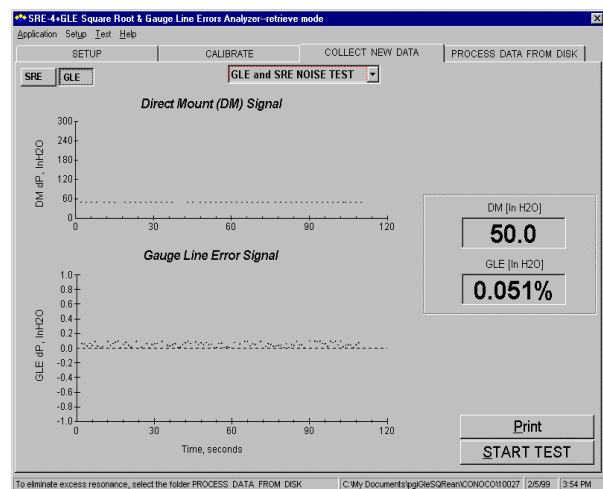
SRE-4+GLE Square Root & Gauge Line Errors Analyzer--retrieve mode

Application Setup Test Help

SETUP | CALIBRATE | COLLECT NEW DATA | PROCESS DATA FROM DISK

SRE GLE

GLE and SRE NOISE TEST

Direct Mount (DM) Signal

DM dP, InH2O

300
240
180
120
60
0
0 30 60 90 120

Gauge Line Error Signal

GLE dP, InH2O

1.0
0.8
0.6
0.4
0.2
0.0
-0.2
-0.4
-0.6
-0.8
-1.0
0 30 60 90 120

Time, seconds

DM [In H2O]

50.0

GLE [In H2O]

0.051%

Print

START TEST

To eliminate excess resonance, select the folder PROCESS DATA FROM DISK | C:\My Documents\pgiGleSQRean\CONOCO\10027 | 2/5/99 | 3:54 PM